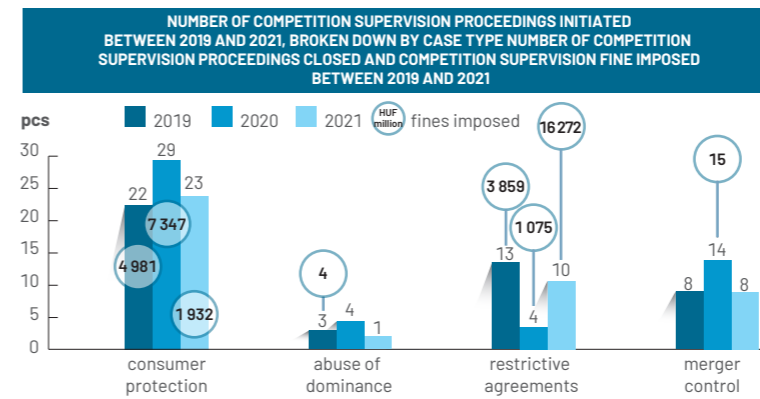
NUMBER OF COMPETITION SUPERVISION PROCEEDINGS INITIATED BETWEEN 2019 AND 2021, BROKEN DOWN BY CASE TYPE NUMBER OF COMPETITION SUPERVISION PROCEEDINGS CLOSED AND COMPETITION SUPERVISION FINE IMPOSED BETWEEN 2019 AND 2021

pcs

2019 2020 2021 HUF million fines imposed

30
25
20
15
10
5
0

22 29 23
4 981
7 347
1 932

4
3 4 1

3 859
1 075
16 272
13 4 10

15
8 14 8

consumer protection

abuse of dominance

restrictive agreements

merger control